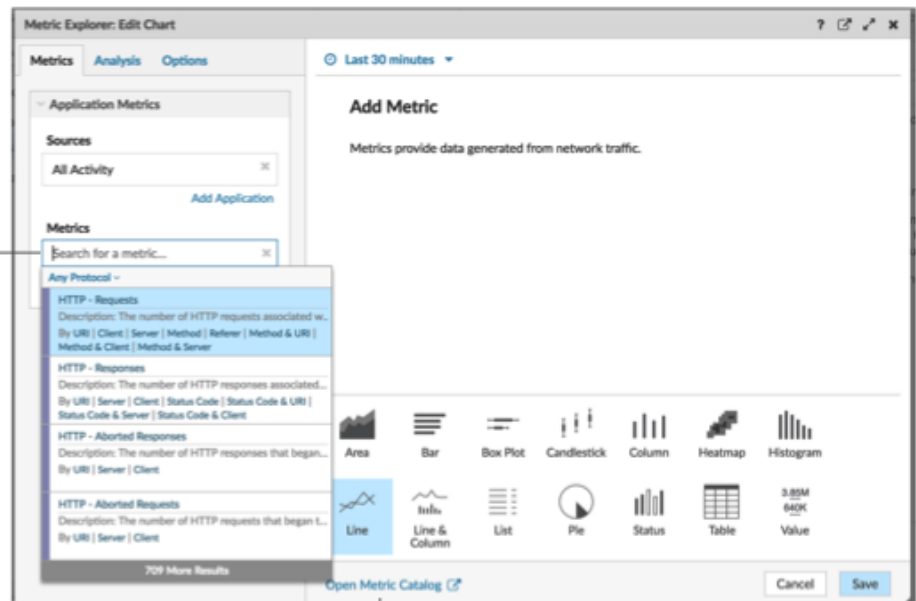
Metric Explorer: Edit Chart

? ✕

Metrics Analysis Options

Last 30 minutes

Application Metrics

Sources

All Activity

Add Application

Metrics

Search for a metric...

Any Protocol

HTTP - Requests
Description: The number of HTTP requests associated w...
By URI | Client | Server | Method | Referer | Method & URI | Method & Client | Method & Server

HTTP - Responses
Description: The number of HTTP responses associated...
By URI | Server | Client | Status Code | Status Code & URI | Status Code & Server | Status Code & Client

HTTP - Aborted Responses
Description: The number of HTTP responses that began...
By URI | Server | Client

HTTP - Aborted Requests
Description: The number of HTTP requests that began t...
By URI | Server | Client

709 More Results

Add Metric

Metrics provide data generated from network traffic.

Area Bar Box Plot Candlestick Column Heatmap Histogram

Line Line & Column List Pie Status Table Value

3.85M
640K

Open Metric Catalog

Cancel Save